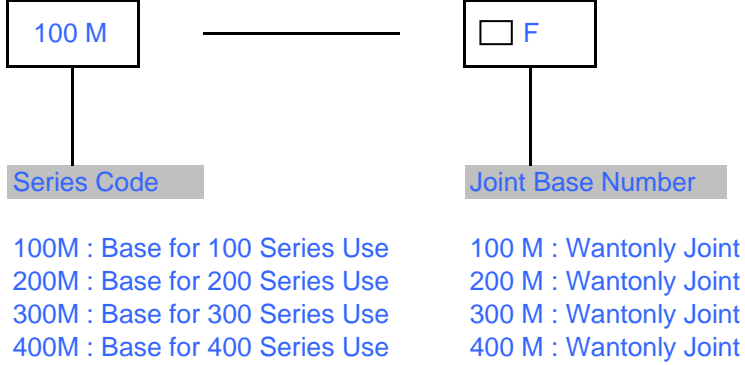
100 M

□ F

Series Code

Joint Base Number

100M : Base for 100 Series Use
200M : Base for 200 Series Use
300M : Base for 300 Series Use
400M : Base for 400 Series Use

100 M : Wantonly Joint
200 M : Wantonly Joint
300 M : Wantonly Joint
400 M : Wantonly Joint